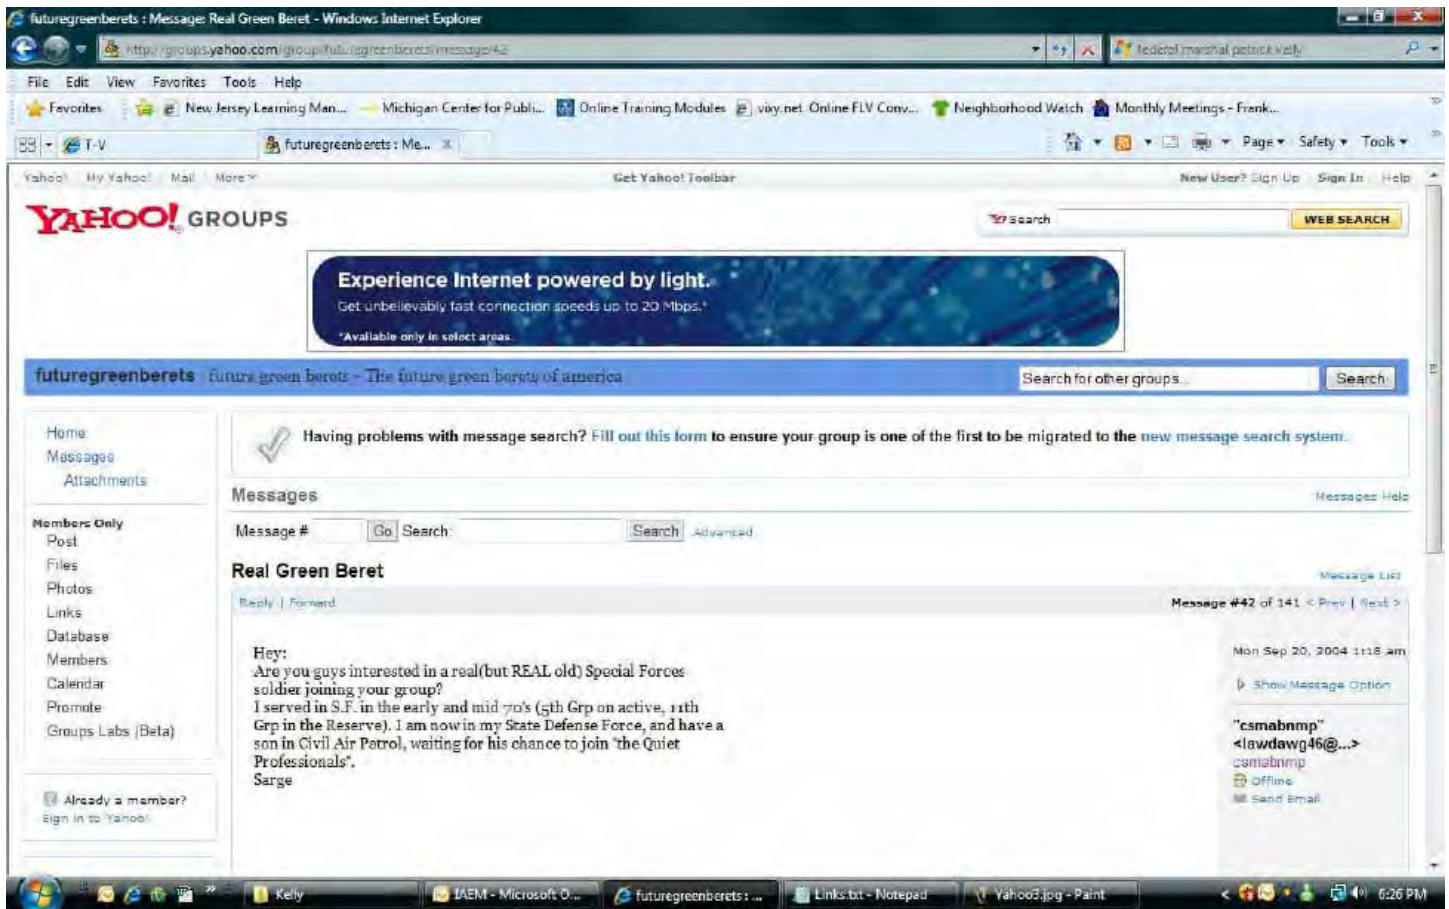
futuregreenberets : Message: Real Green Beret - Windows Internet Explorer

http://groups.yahoo.com/group/futuregreenberets/message/42

federal marshal patrick kelly

File Edit View Favorites Tools Help

Favorites | New Jersey Learning Man... | Michigan Center for Publi... | Online Training Modules | vixy.net Online FLV Conv... | Neighborhood Watch | Monthly Meetings - Frank...

T-V | futuregreenberets : Me...

Page ▾ Safety ▾ Tools ▾

Yahoo! My Yahoo! Mail More

Get Yahoo! Toolbar

New User? Sign Up Sign In Help

YAHOO! GROUPS

Search WEB SEARCH

Experience Internet powered by light.
Get unbelievably fast connection speeds up to 20 Mbps.*
*Available only in select areas.

futuregreenberets future green berets - The future green berets of america

Search for other groups... Search

Home
Messages
Attachments

Members Only
Post
Files
Photos
Links
Database
Members
Calendar
Promote
Groups Labs (Beta)

Already a member?
Sign in to Yahoo!

Having problems with message search? Fill out this form to ensure your group is one of the first to be migrated to the new message search system.

Messages

Messages Help

Message # Go Search: Search Advanced

Real Green Beret

Message List

Reply | Forward

Message #42 of 141 < Prev | Next >

Hey:
Are you guys interested in a real(but REAL old) Special Forces soldier joining your group?
I served in S.F. in the early and mid 70's (5th Grp on active, 11th Grp in the Reserve). I am now in my State Defense Force, and have a son in Civil Air Patrol, waiting for his chance to join 'the Quiet Professionals".
Sarge

Mon Sep 20, 2004 1:18 am

Show Message Option

"csmabnmp"
<lawdawg46@...>
csmabnmp
Offline
Send Email

Kelly | IAEM - Microsoft O... | futuregreenberets : ... | Links.txt - Notepad | Yahoo3.jpg - Paint | 6:26 PM